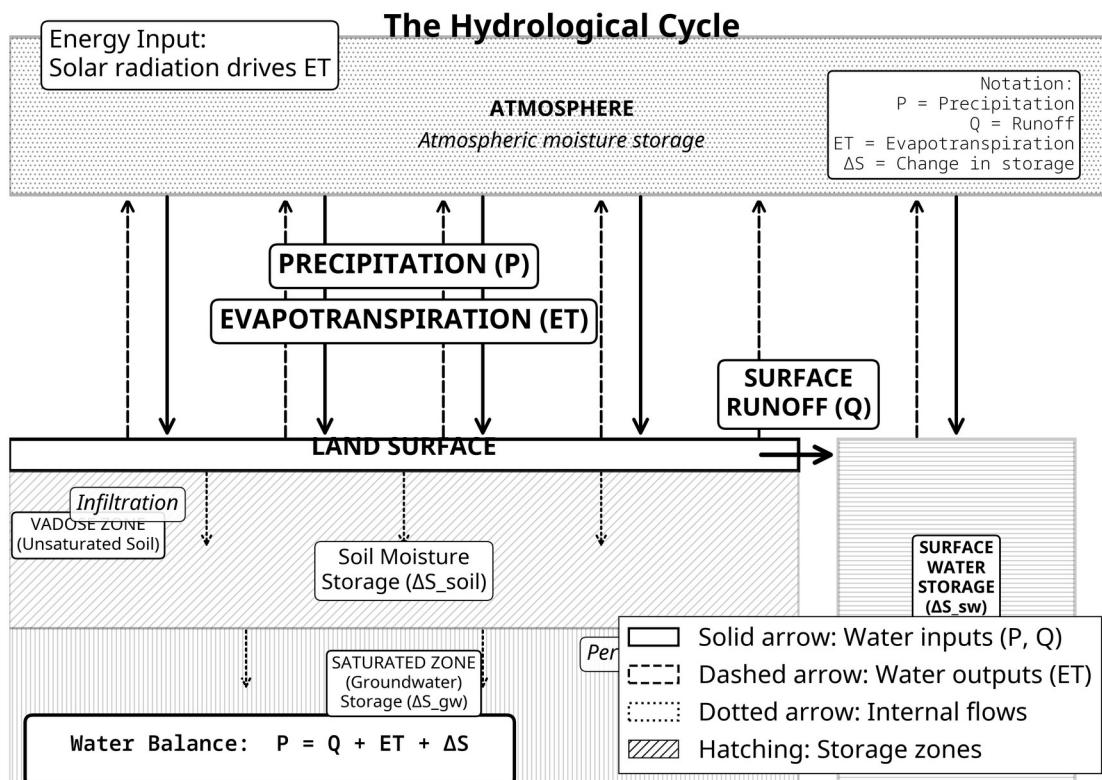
The Hydrological Cycle

Energy Input:
Solar radiation drives ET

ATMOSPHERE
Atmospheric moisture storage

Notation:
P = Precipitation
Q = Runoff
ET = Evapotranspiration
ΔS = Change in storage

PRECIPITATION (P)

EVAPOTRANSPIRATION (ET)

SURFACE RUNOFF (Q)

LAND SURFACE

Infiltration

VADOSE ZONE (Unsaturated Soil)

Soil Moisture Storage (ΔS_soil)

SURFACE WATER STORAGE (ΔS_sw)

SATURATED ZONE (Groundwater) Storage (ΔS_gw)

Per

Water Balance: P = Q + ET + ΔS

Solid arrow: Water inputs (P, Q)
Dashed arrow: Water outputs (ET)
Dotted arrow: Internal flows
Hatching: Storage zones